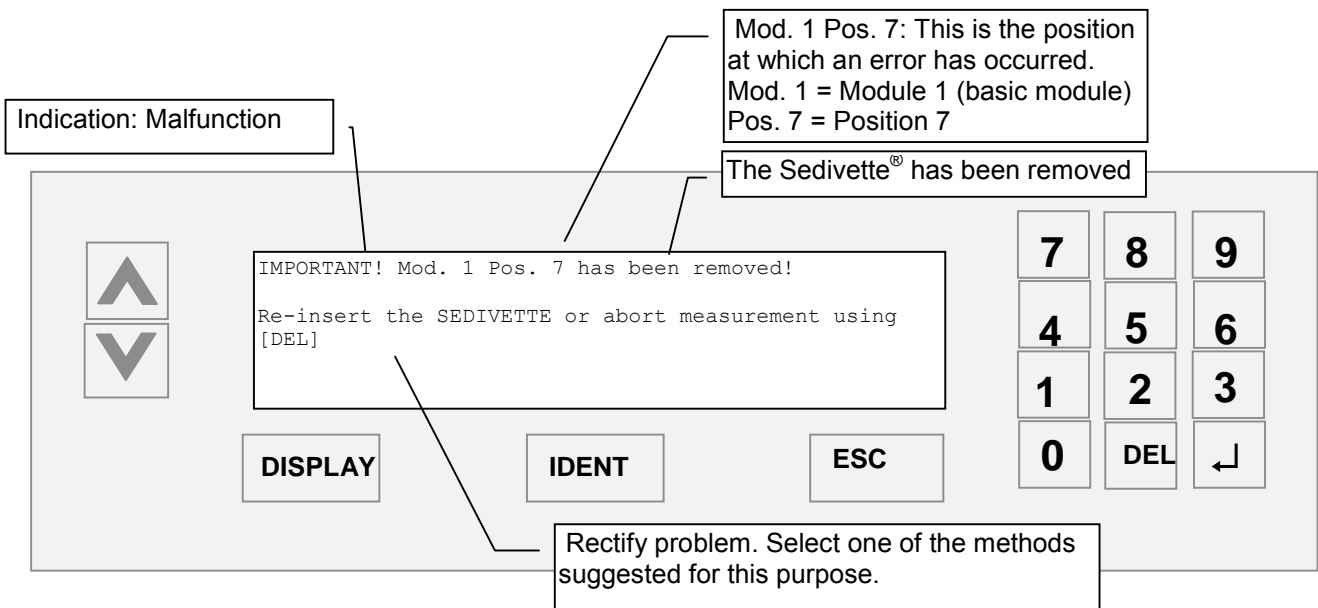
Mod. 1 Pos. 7: This is the position at which an error has occurred.
Mod. 1 = Module 1 (basic module)
Pos. 7 = Position 7

Indication: Malfunction

The Sedivette® has been removed

IMPORTANT! Mod. 1 Pos. 7 has been removed!

Re-insert the SEDIVETTE or abort measurement using [DEL]

7 8 9
4 5 6
1 2 3
0 DEL ↵

DISPLAY

IDENT

ESC

Rectify problem. Select one of the methods suggested for this purpose.